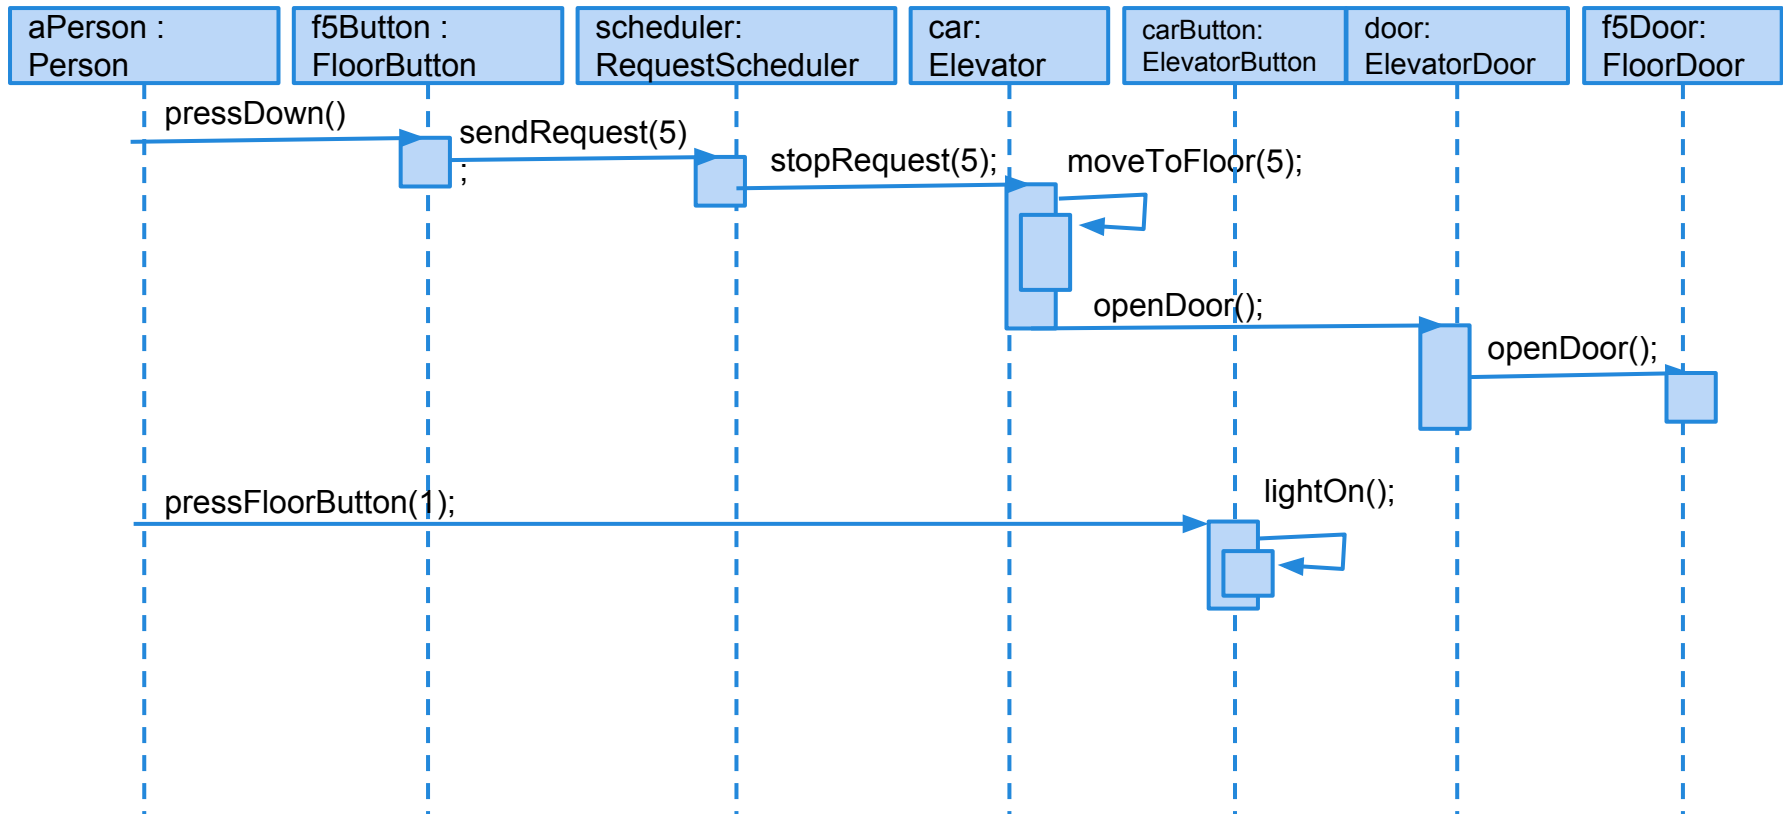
aPerson : Person

f5Button : FloorButton

scheduler: RequestScheduler

car: Elevator

carButton: ElevatorButton

door: ElevatorDoor

f5Door: FloorDoor

pressDown()

sendRequest(5);

stopRequest(5);

moveToFloor(5);

openDoor();

openDoor();

pressFloorButton(1);

lightOn();